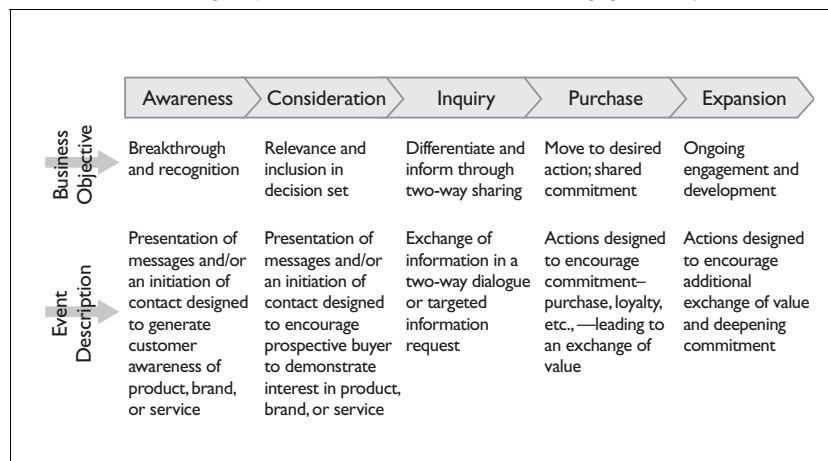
| | Awareness | Consideration | Inquiry | Purchase | Expansion |
|---|---|---|---|---|---|
| Business Objective | Breakthrough and recognition | Relevance and inclusion in decision set | Differentiate and inform through two-way sharing | Move to desired action; shared commitment | Ongoing engagement and development |
| Event Description | Presentation of messages and/or an initiation of contact designed to generate customer awareness of product, brand, or service | Presentation of messages and/or an initiation of contact designed to encourage prospective buyer to demonstrate interest in product, brand, or service | Exchange of information in a two-way dialogue or targeted information request | Actions designed to encourage commitment–purchase, loyalty, etc.,—leading to an exchange of value | Actions designed to encourage additional exchange of value and deepening commitment |